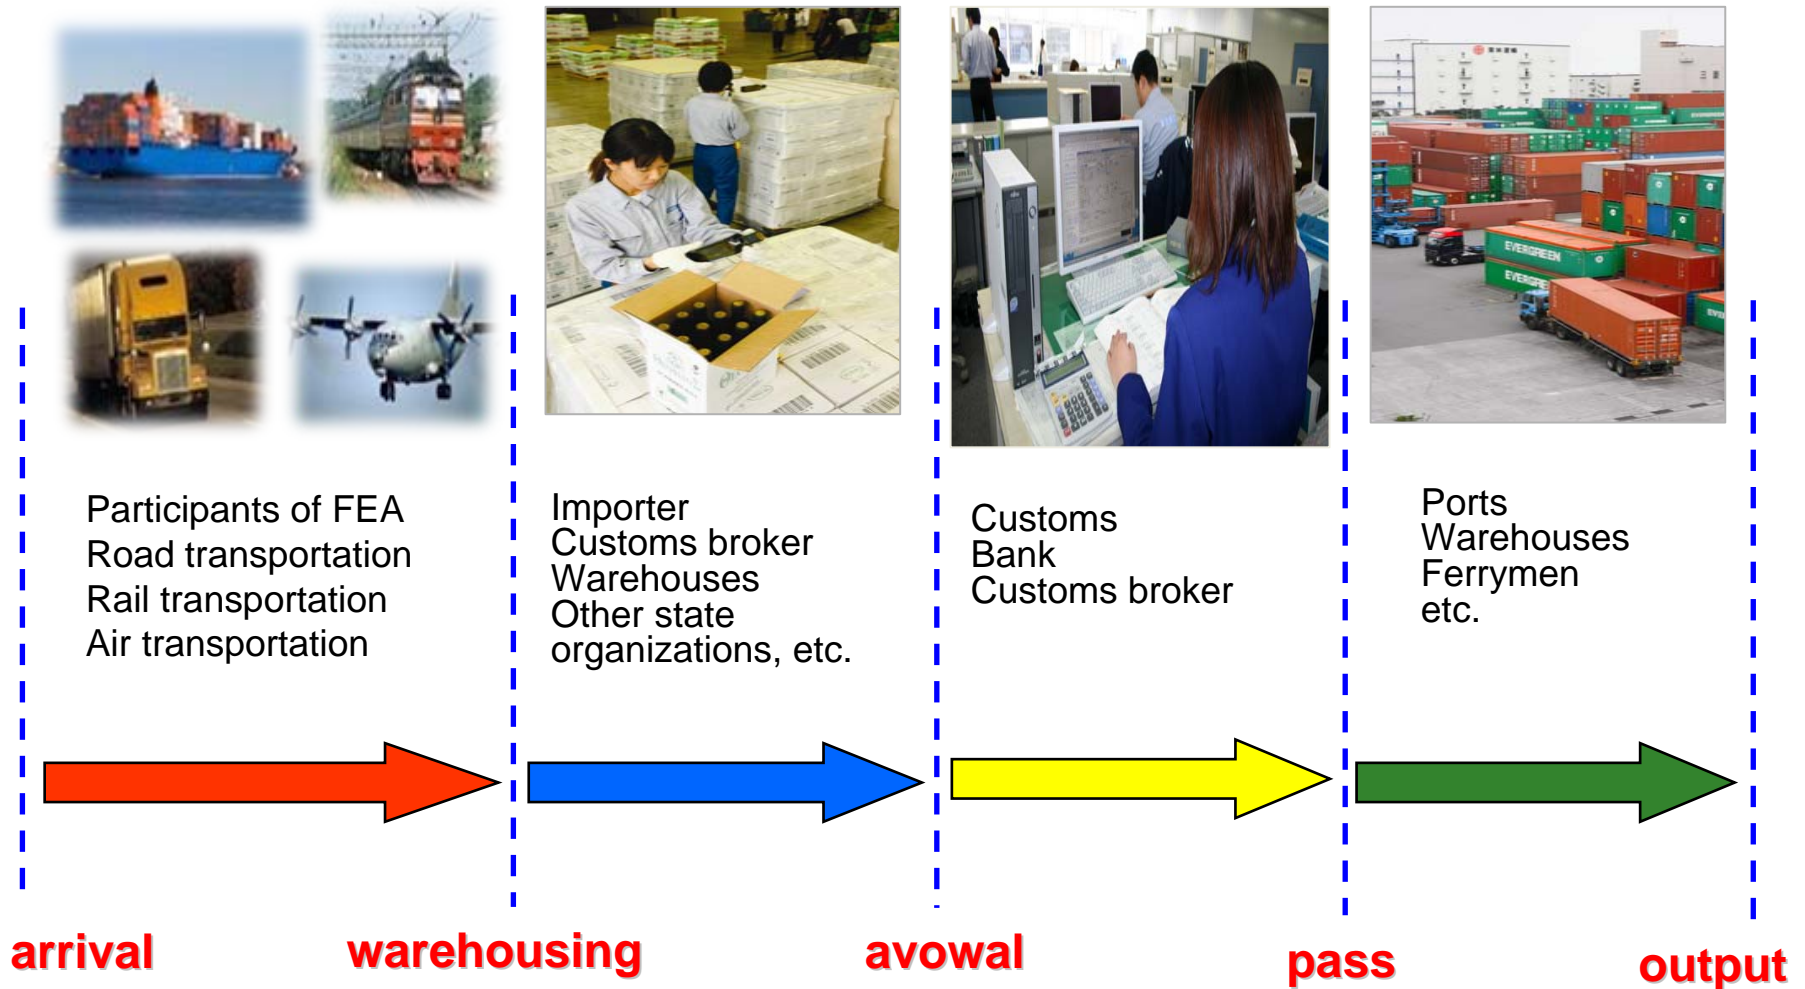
EVERGREEN

EVERGREEN

Participants of FEA
Road transportation
Rail transportation
Air transportation

Importer
Customs broker
Warehouses
Other state organizations, etc.

Customs
Bank
Customs broker

Ports
Warehouses
Ferrymen
etc.

arrival

warehousing

avowal

pass

output